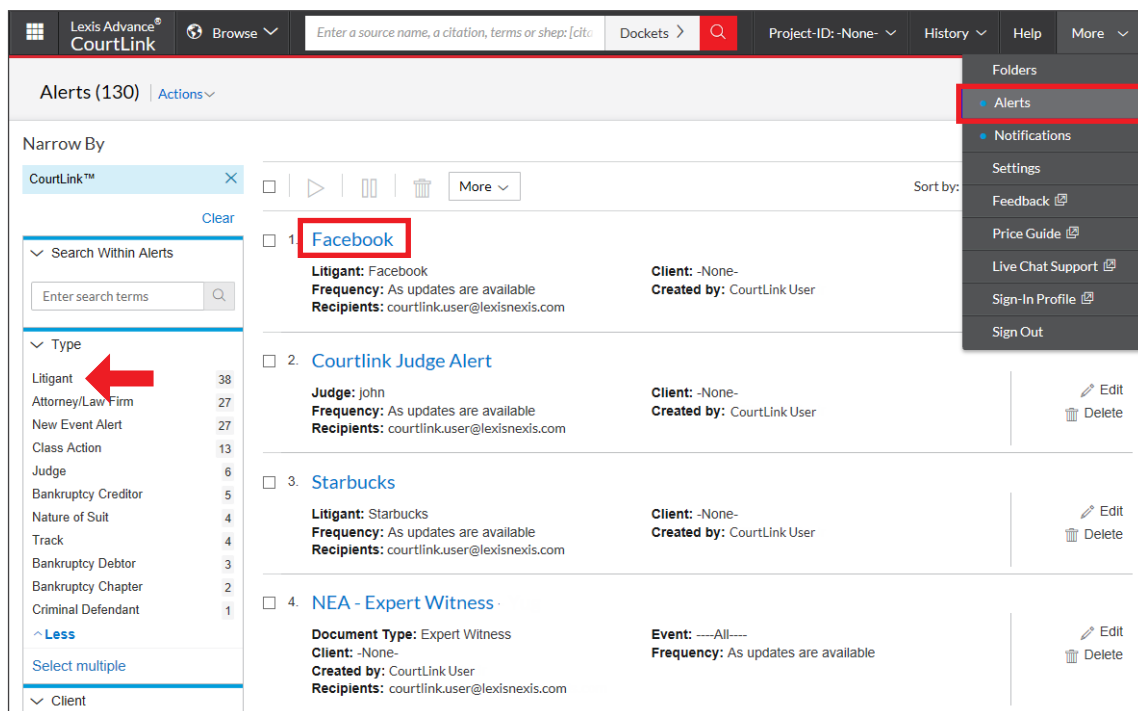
Lexis Advance® CourtLink

Browse

Enter a source name, a citation, terms or shep: [cita

Dockets

Project-ID: -None-

History

Help

More

Folders

Alerts

Notifications

Settings

Feedback

Price Guide

Live Chat Support

Sign-In Profile

Sign Out

Alerts (130) Actions

Narrow By

CourtLink™

Clear

Search Within Alerts

Enter search terms

Type

| | |
|---|---|
| Litigant | 38 |
| Attorney/Law Firm | 27 |
| New Event Alert | 27 |
| Class Action | 13 |
| Judge | 6 |
| Bankruptcy Creditor | 5 |
| Nature of Suit | 4 |
| Track | 4 |
| Bankruptcy Debtor | 3 |
| Bankruptcy Chapter | 2 |
| Criminal Defendant | 1 |

^Less

Select multiple

Client

More

Sort by:

1. Facebook

Litigant: Facebook
Frequency: As updates are available
Recipients: courtlink.user@lexisnexis.com
Client: -None-
Created by: CourtLink User

2. Courtlink Judge Alert

Judge: john
Frequency: As updates are available
Recipients: courtlink.user@lexisnexis.com
Client: -None-
Created by: CourtLink User

Edit
Delete

3. Starbucks

Litigant: Starbucks
Frequency: As updates are available
Recipients: courtlink.user@lexisnexis.com
Client: -None-
Created by: CourtLink User

Edit
Delete

4. NEA - Expert Witness

Document Type: Expert Witness
Client: -None-
Created by: CourtLink User
Recipients: courtlink.user@lexisnexis.com
Event: ----All----
Frequency: As updates are available

Edit
Delete